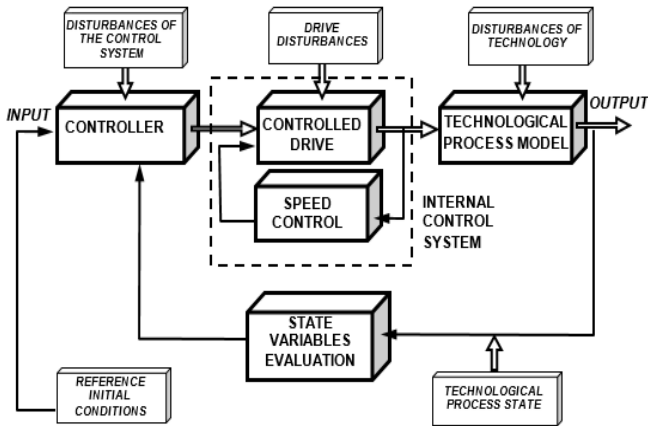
DISTURBANCES OF THE CONTROL SYSTEM

DRIVE DISTURBANCES

DISTURBANCES OF TECHNOLOGY

INPUT

CONTROLLER

CONTROLLED DRIVE

TECHNOLOGICAL PROCESS MODEL

OUTPUT

SPEED CONTROL

INTERNAL CONTROL SYSTEM

STATE VARIABLES EVALUATION

REFERENCE INITIAL CONDITIONS

TECHNOLOGICAL PROCESS STATE